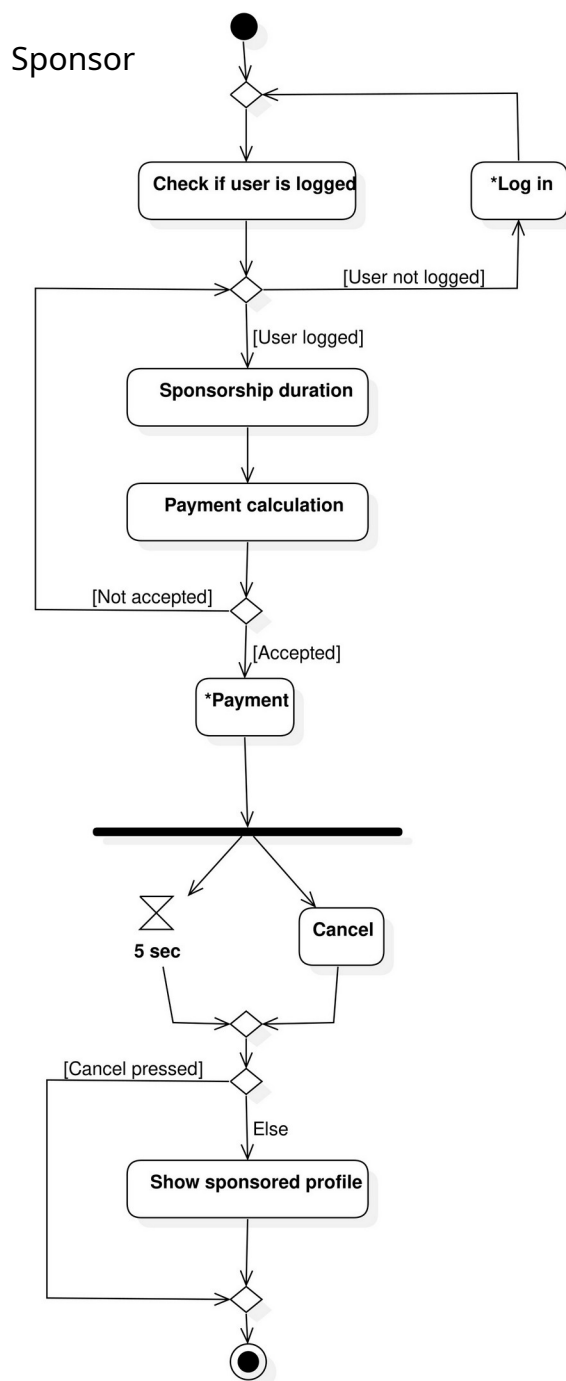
Sponsor

Check if user is logged

*Log in

[User not logged]

[User logged]

Sponsorship duration

Payment calculation

[Not accepted]

[Accepted]

*Payment

5 sec

Cancel

[Cancel pressed]

Else

Show sponsored profile